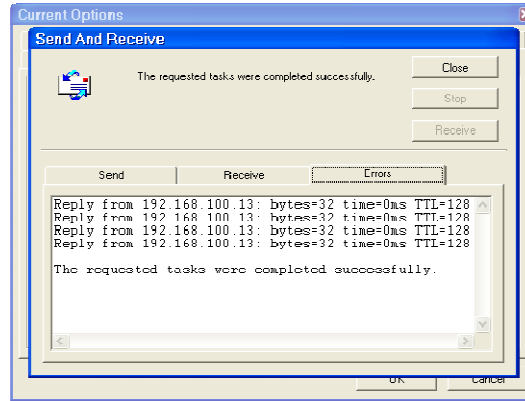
Current Options

Send And Receive

The requested tasks were completed successfully.

Close

Stop

Receive

Send

Receive

Errors

Reply from 192.168.100.13: bytes=32 time=0ms TTL=128
Reply from 192.168.100.13: bytes=32 time=0ms TTL=128
Reply from 192.168.100.13: bytes=32 time=0ms TTL=128
Reply from 192.168.100.13: bytes=32 time=0ms TTL=128

The requested tasks were completed successfully.

OK

Cancel